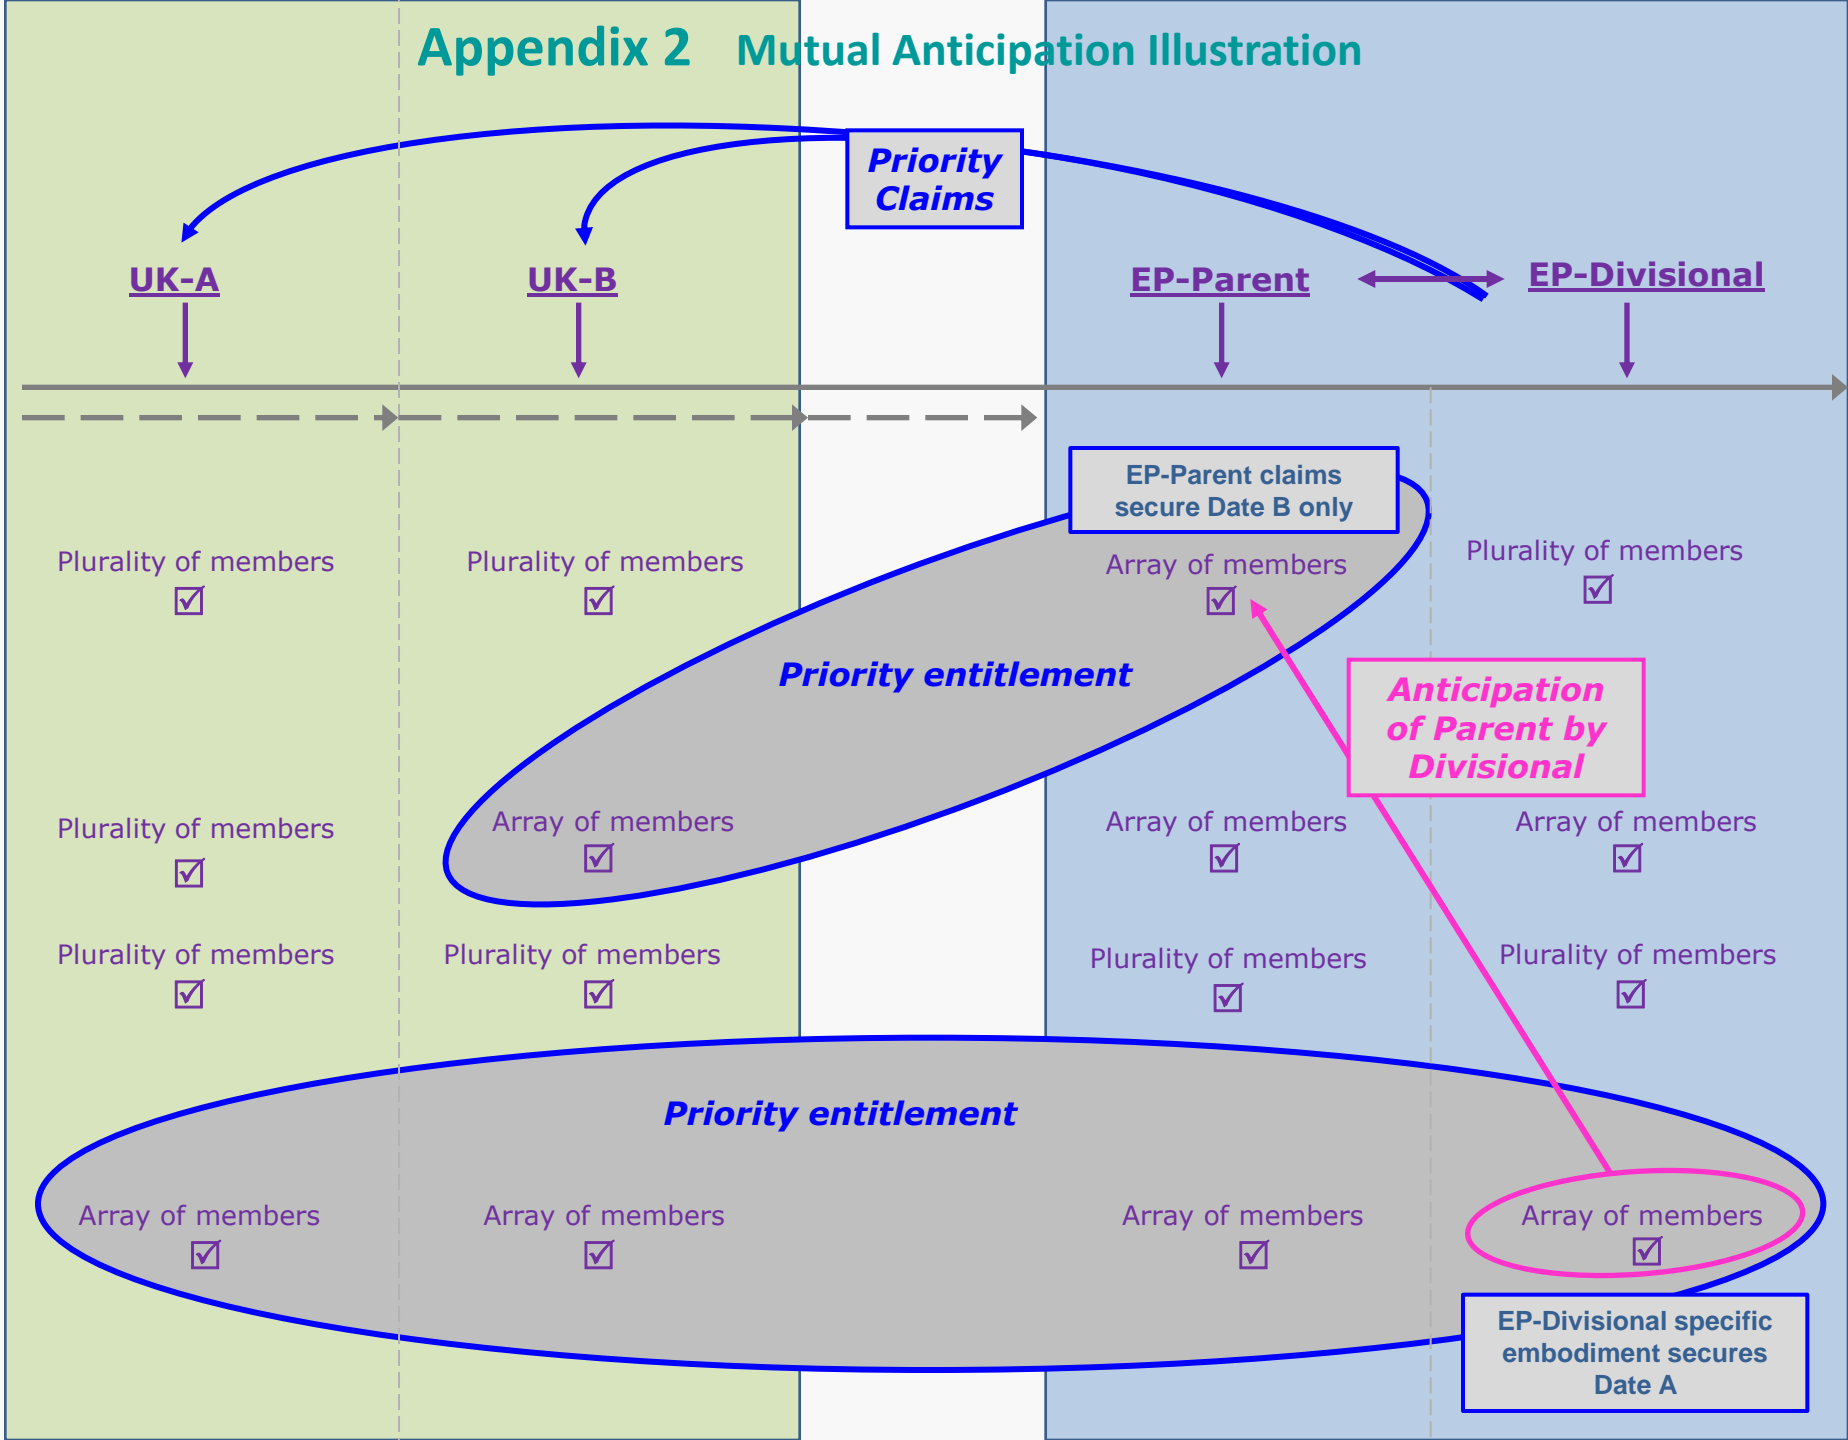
Appendix 2 Mutual Anticipation Illustration

Priority Claims

UK-A

UK-B

EP-Parent

EP-Divisional

EP-Parent claims secure Date B only

Plurality of members ☑

Plurality of members ☑

Array of members ☑

Plurality of members ☑

Priority entitlement

Anticipation of Parent by Divisional

Plurality of members ☑

Array of members ☑

Array of members ☑

Array of members ☑

Plurality of members ☑

Plurality of members ☑

Plurality of members ☑

Plurality of members ☑

Priority entitlement

Array of members ☑

Array of members ☑

Array of members ☑

Array of members ☑

EP-Divisional specific embodiment secures Date A